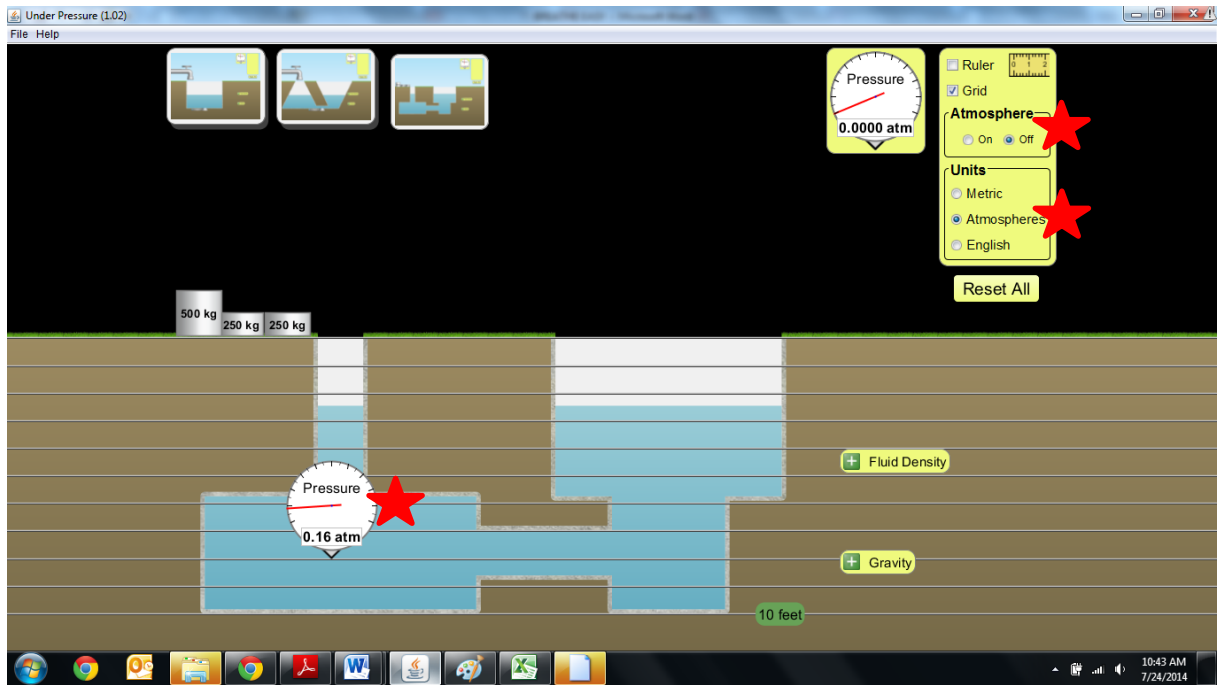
Under Pressure (1.02)

File Help

Pressure
0.0000 atm

Ruler
Grid
Atmosphere
On Off
Units
Metric
Atmospheres
English
Reset All

500 kg
250 kg
250 kg

Fluid Density

Pressure
0.16 atm

Gravity

10 feet

10:43 AM
7/24/2014